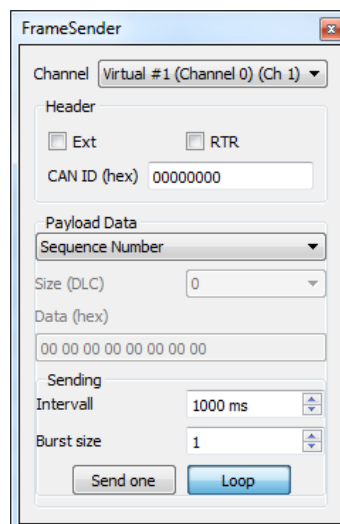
FrameSender

Channel Virtual #1 (Channel 0) (Ch 1)

Header

Ext RTR

CAN ID (hex) 00000000

Payload Data

Sequence Number

Size (DLC) 0

Data (hex)

00 00 00 00 00 00 00 00

Sending

Intervall 1000 ms

Burst size 1

Send one Loop